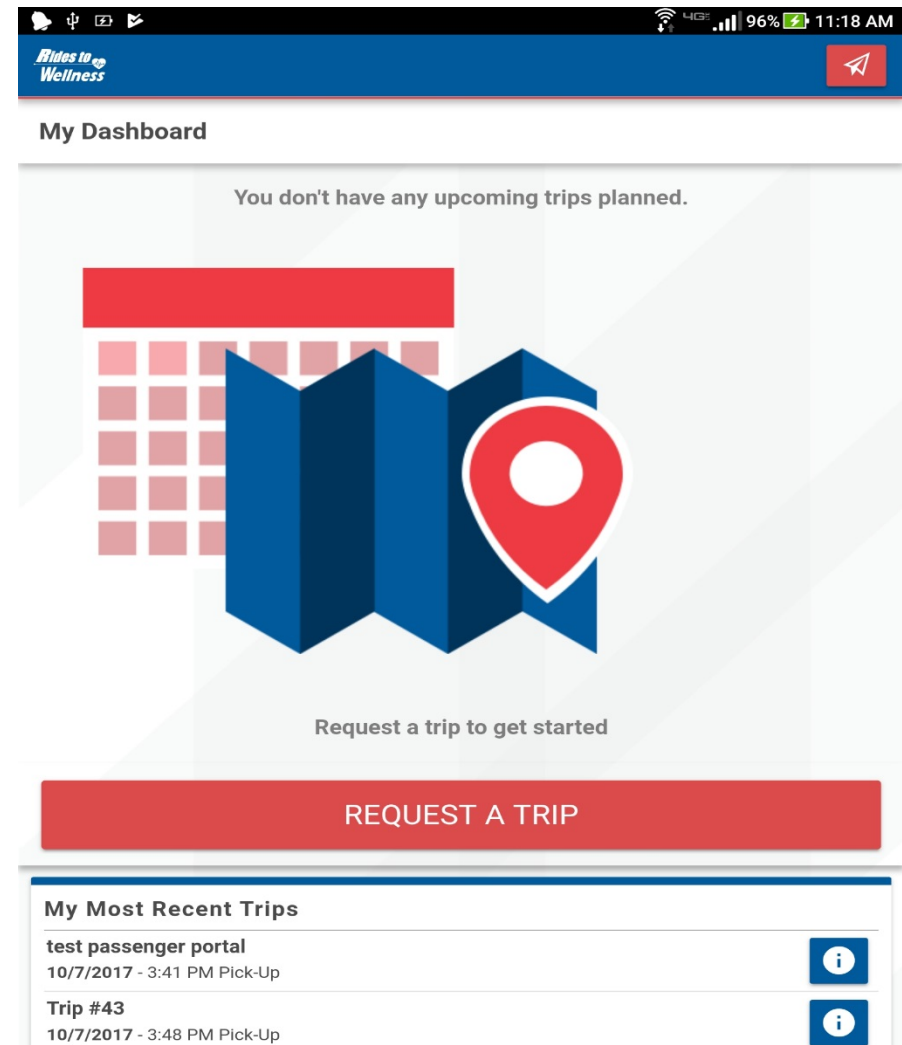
4G 96% 11:18 AM

Rides to Wellness

My Dashboard

You don't have any upcoming trips planned.

Request a trip to get started

REQUEST A TRIP

My Most Recent Trips

test passenger portal
10/7/2017 - 3:41 PM Pick-Up

Trip #43
10/7/2017 - 3:48 PM Pick-Up